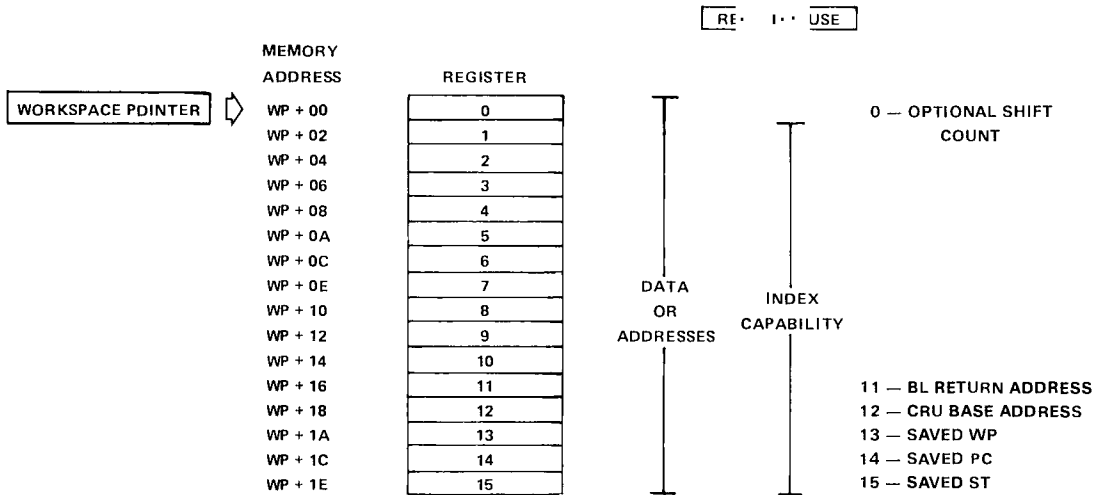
RE· I·· USE

WORKSPACE PDINTER

| MEMORY ADDRESS | REGISTER |
|---|---|
| WP + 00 | 0 |
| WP + 02 | 1 |
| WP + 04 | 2 |
| WP + 06 | 3 |
| WP + 08 | 4 |
| WP + 0A | 5 |
| WP + 0C | 6 |
| WP + 0E | 7 |
| WP + 10 | 8 |
| WP + 12 | 9 |
| WP + 14 | 10 |
| WP + 16 | 11 |
| WP + 18 | 12 |
| WP + 1A | 13 |
| WP + 1C | 14 |
| WP + 1E | 15 |

DATA OR ADDRESSES

INDEX CAPABILITY

0 — OPTIONAL SHIFT COUNT

11 — BL RETURN ADDRESS
12 — CRU BASE ADDRESS
13 — SAVED WP
14 — SAVED PC
15 — SAVED ST